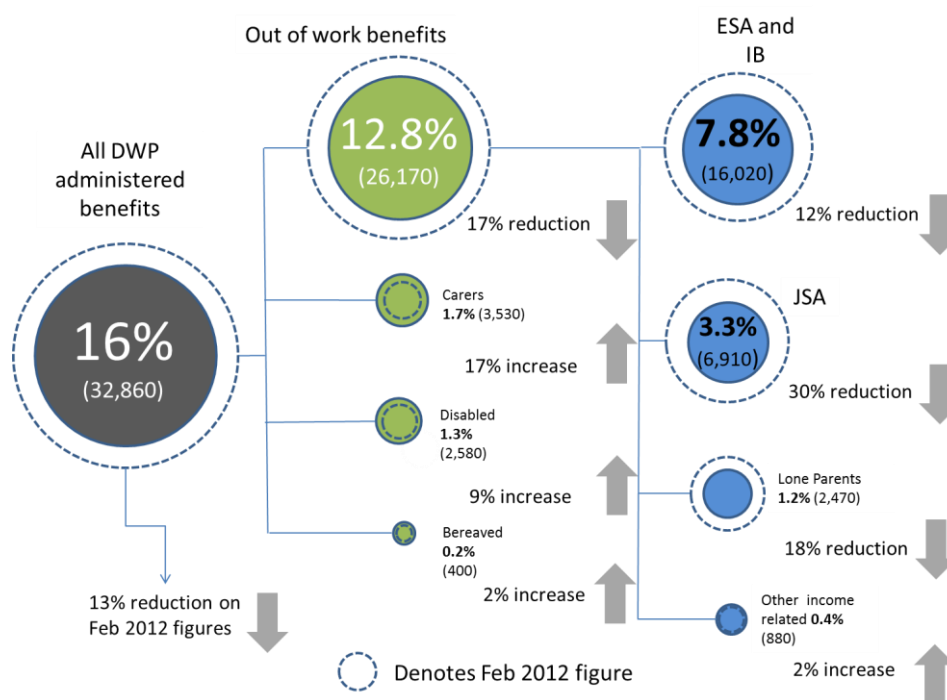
Out of work benefits

ESA and IB

All DWP administered benefits

12.8%
(26,170)

7.8%
(16,020)

17% reduction

12% reduction

16%
(32,860)

Carers
**1.7%** (3,530)

JSA

3.3%
(6,910)

17% increase

30% reduction

Disabled
**1.3%**
(2,580)

9% increase

Lone Parents
**1.2%** (2,470)

Bereaved
**0.2%**
(400)

18% reduction

13% reduction on Feb 2012 figures

2% increase

Other income related **0.4%**
(880)

Denotes Feb 2012 figure

2% increase